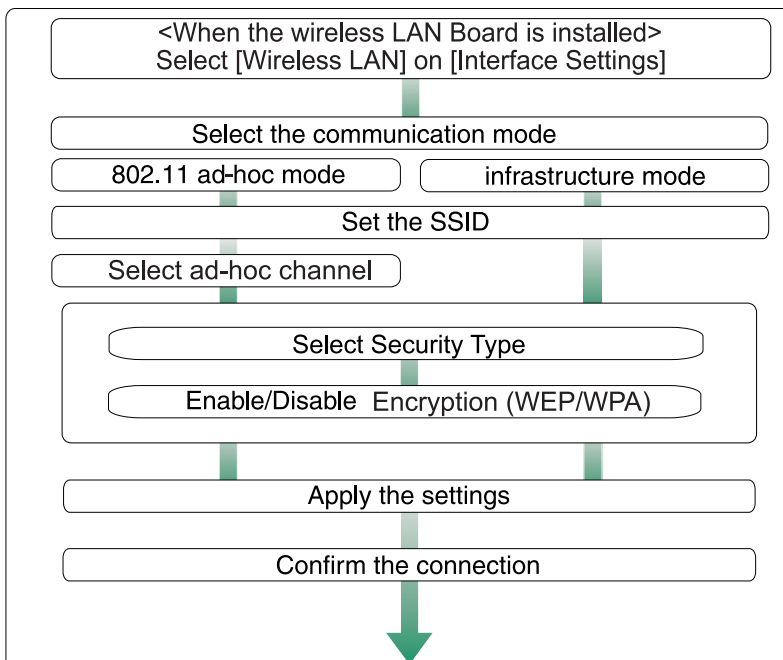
<When the wireless LAN Board is installed>
Select [Wireless LAN] on [Interface Settings]

Select the communication mode

802.11 ad-hoc mode

infrastructure mode

Set the SSID

Select ad-hoc channel

Select Security Type

Enable/Disable Encryption (WEP/WPA)

Apply the settings

Confirm the connection